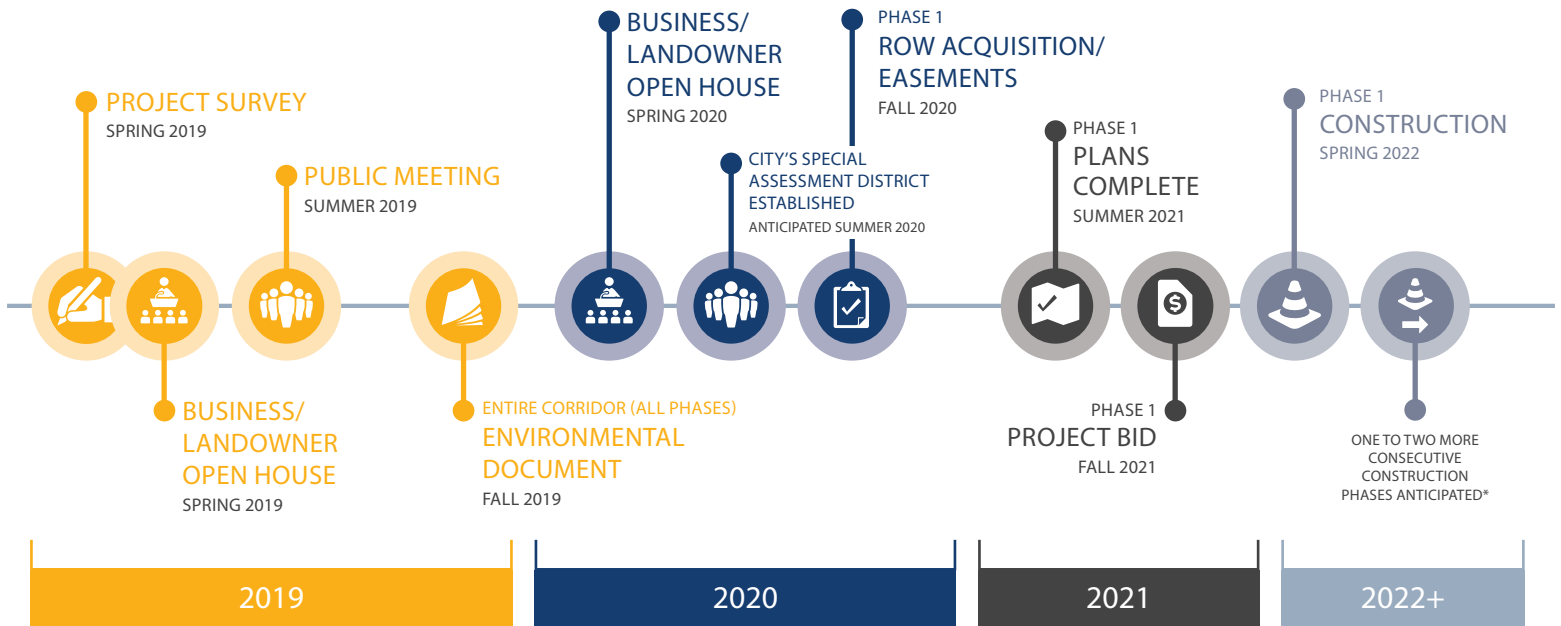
PROJECT SURVEY
SPRING 2019

PUBLIC MEETING
SUMMER 2019

BUSINESS/ LANDOWNER OPEN HOUSE
SPRING 2019

ENTIRE CORRIDOR (ALL PHASES)
ENVIRONMENTAL DOCUMENT
FALL 2019

BUSINESS/ LANDOWNER OPEN HOUSE
SPRING 2020

CITY'S SPECIAL ASSESSMENT DISTRICT ESTABLISHED
ANTICIPATED SUMMER 2020

PHASE 1
ROW ACQUISITION/ EASEMENTS
FALL 2020

PHASE 1
PLANS COMPLETE
SUMMER 2021

PHASE 1
PROJECT BID
FALL 2021

PHASE 1
CONSTRUCTION
SPRING 2022

ONE TO TWO MORE CONSECUTIVE CONSTRUCTION PHASES ANTICIPATED*

2019

2020

2021

2022+